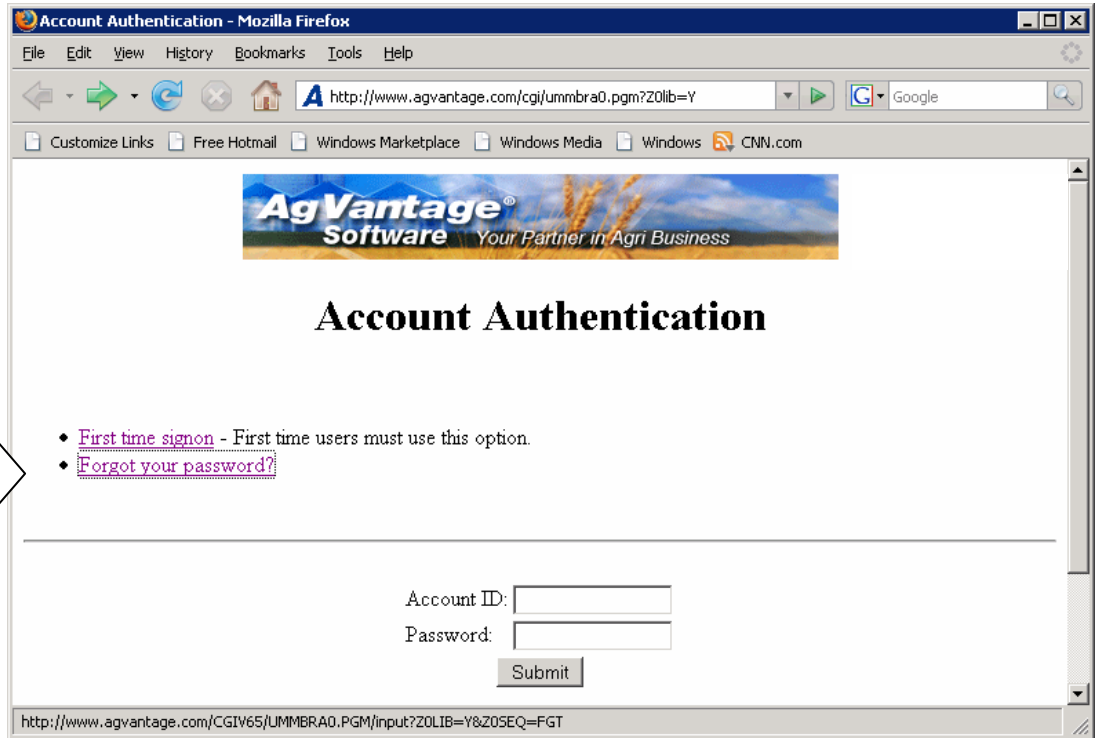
Account Authentication - Mozilla Firefox

File Edit View History Bookmarks Tools Help

http://www.agvantage.com/cgi/ummbra0.pgm?Z0lib=Y

Google

Customize Links Free Hotmail Windows Marketplace Windows Media Windows CNN.com

AgVantage® Software Your Partner in Agri Business

Account Authentication

- First time signon - First time users must use this option.
- Forgot your password?

Account ID:
Password:
Submit

http://www.agvantage.com/CGIV65/UMMBRA0.PGM/input?Z0LIB=Y&Z0SEQ=FGT